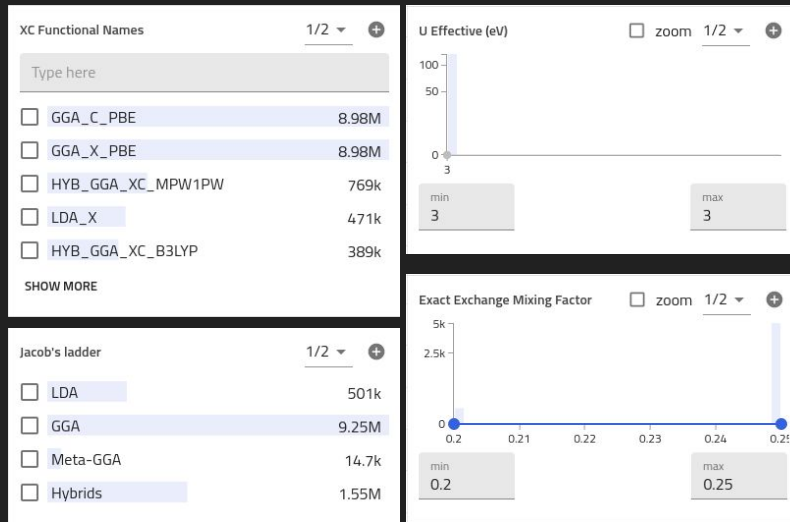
XC Functional Names 1/2

Type here

GGA_C_PBE 8.98M

GGA_X_PBE 8.98M

HYB_GGA_XC_MPW1PW 769k

LDA_X 471k

HYB_GGA_XC_B3LYP 389k

SHOW MORE

Jacob's ladder 1/2

LDA 501k

GGA 9.25M

Meta-GGA 14.7k

Hybrids 1.55M

U Effective (eV) zoom 1/2

100
50
0
3

min
3

max
3

Exact Exchange Mixing Factor zoom 1/2

5k
2.5k
0
0.2 0.21 0.22 0.23 0.24 0.25

min
0.2

max
0.25